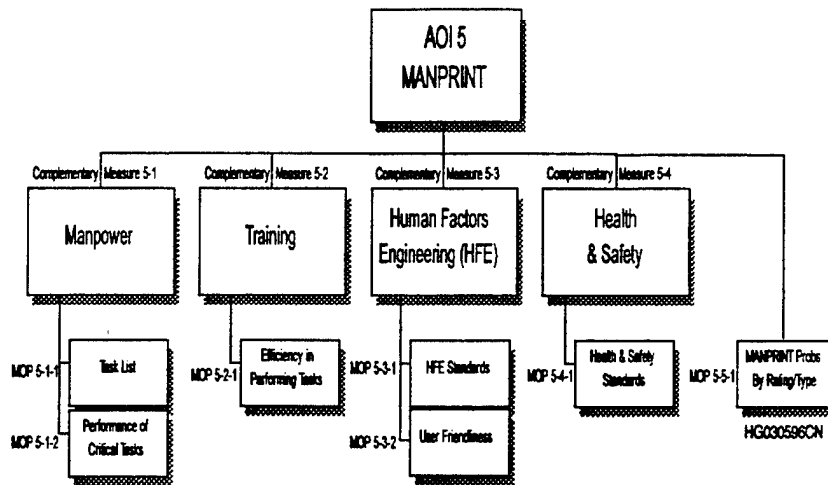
AOI 5
MANPRINT

Complementary Measure 5-1
Manpower

Complementary Measure 5-2
Training

Complementary Measure 5-3
Human Factors Engineering (HFE)

Complementary Measure 5-4
Health & Safety

MOP 5-1-1
Task List

MOP 5-1-2
Performance of Critical Tasks

MOP 5-2-1
Efficiency in Performing Tasks

MOP 5-3-1
HFE Standards

MOP 5-3-2
User Friendliness

MOP 5-4-1
Health & Safety Standards

MOP 5-5-1
MANPRINT Probs By Rating/Type

HG030596CN